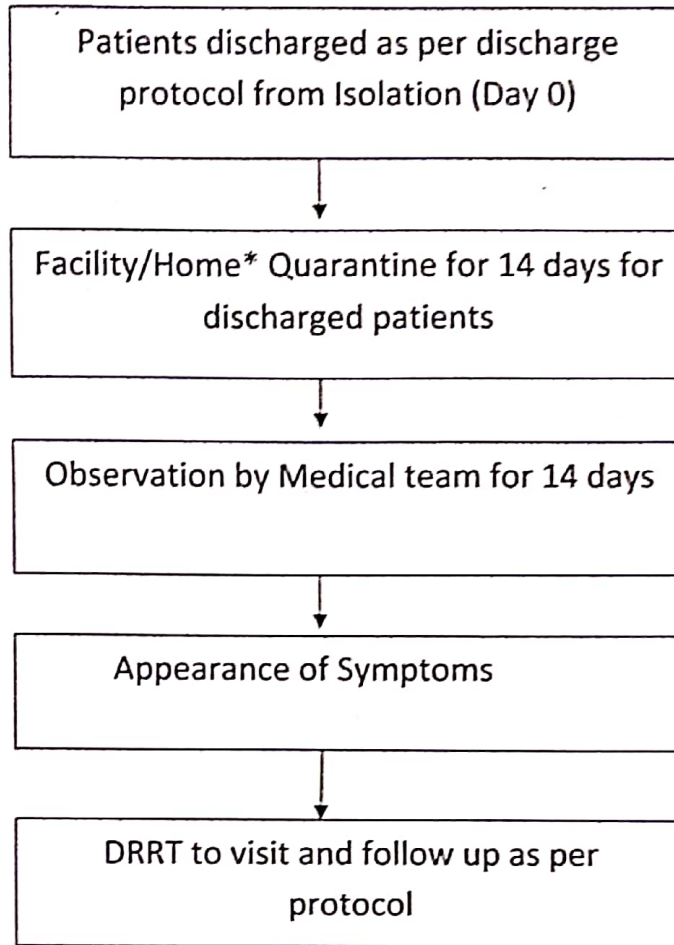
Patients discharged as per discharge protocol from Isolation (Day 0)

Facility/Home* Quarantine for 14 days for discharged patients

Observation by Medical team for 14 days

Appearance of Symptoms

DRRT to visit and follow up as per protocol